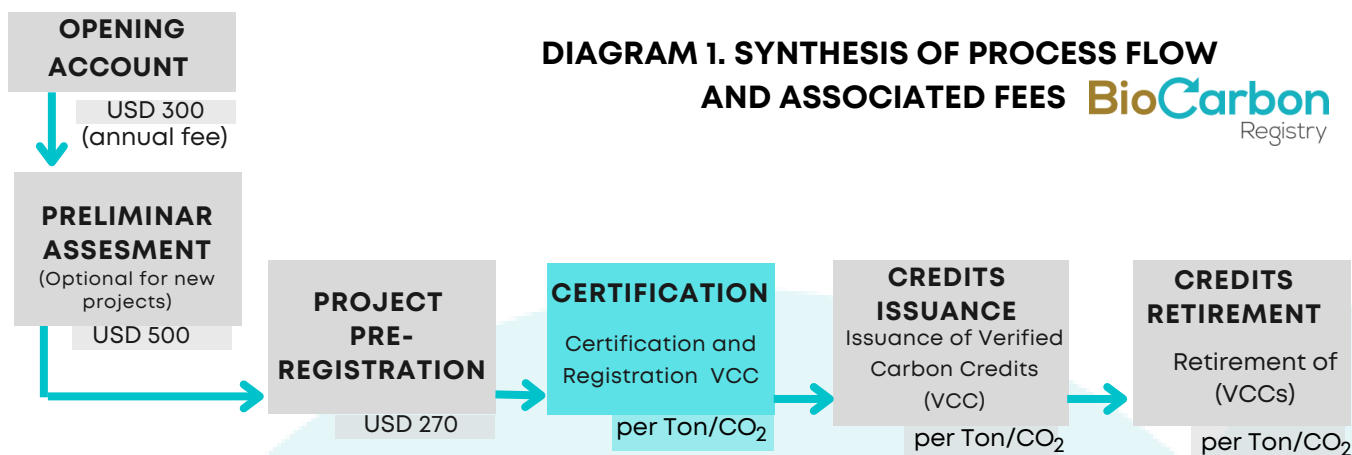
OPENING ACCOUNT

USD 300 (annual fee)

DIAGRAM 1. SYNTHESIS OF PROCESS FLOW AND ASSOCIATED FEES

BioCarbon Registry

PRELIMINAR ASSESMENT (Optional for new projects)

USD 500

PROJECT PRE-REGISTRATION

USD 270

CERTIFICATION

Certification and Registration VCC

per Ton/$CO_2$

CREDITS ISSUANCE

Issuance of Verified Carbon Credits (VCC)

per Ton/$CO_2$

CREDITS RETIREMENT

Retirement of (VCCs)

per Ton/$CO_2$